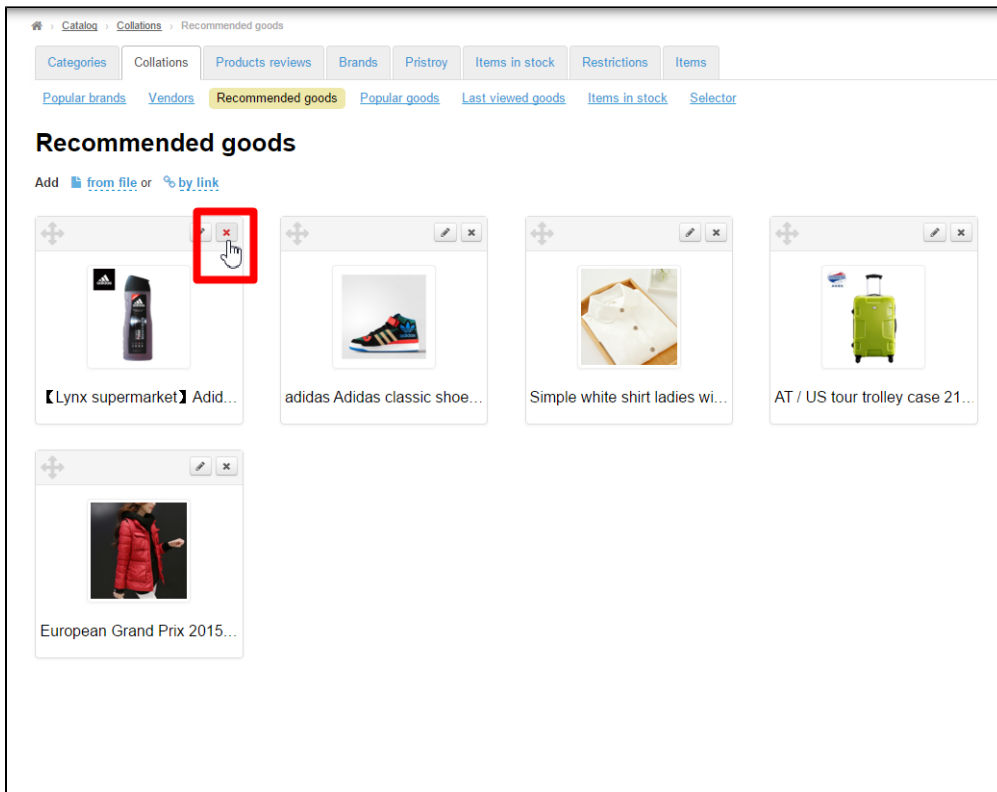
Catalog › Collations › Recommended goods

Categories | Collations | Products reviews | Brands | Pristroy | Items in stock | Restrictions | Items

Popular brands | Vendors | Recommended goods | Popular goods | Last viewed goods | Items in stock | Selector

Recommended goods

Add from file or by link

【Lynx supermarket】Adid...

adidas Adidas classic shoe...

Simple white shirt ladies wi...

AT / US tour trolley case 21...

European Grand Prix 2015...